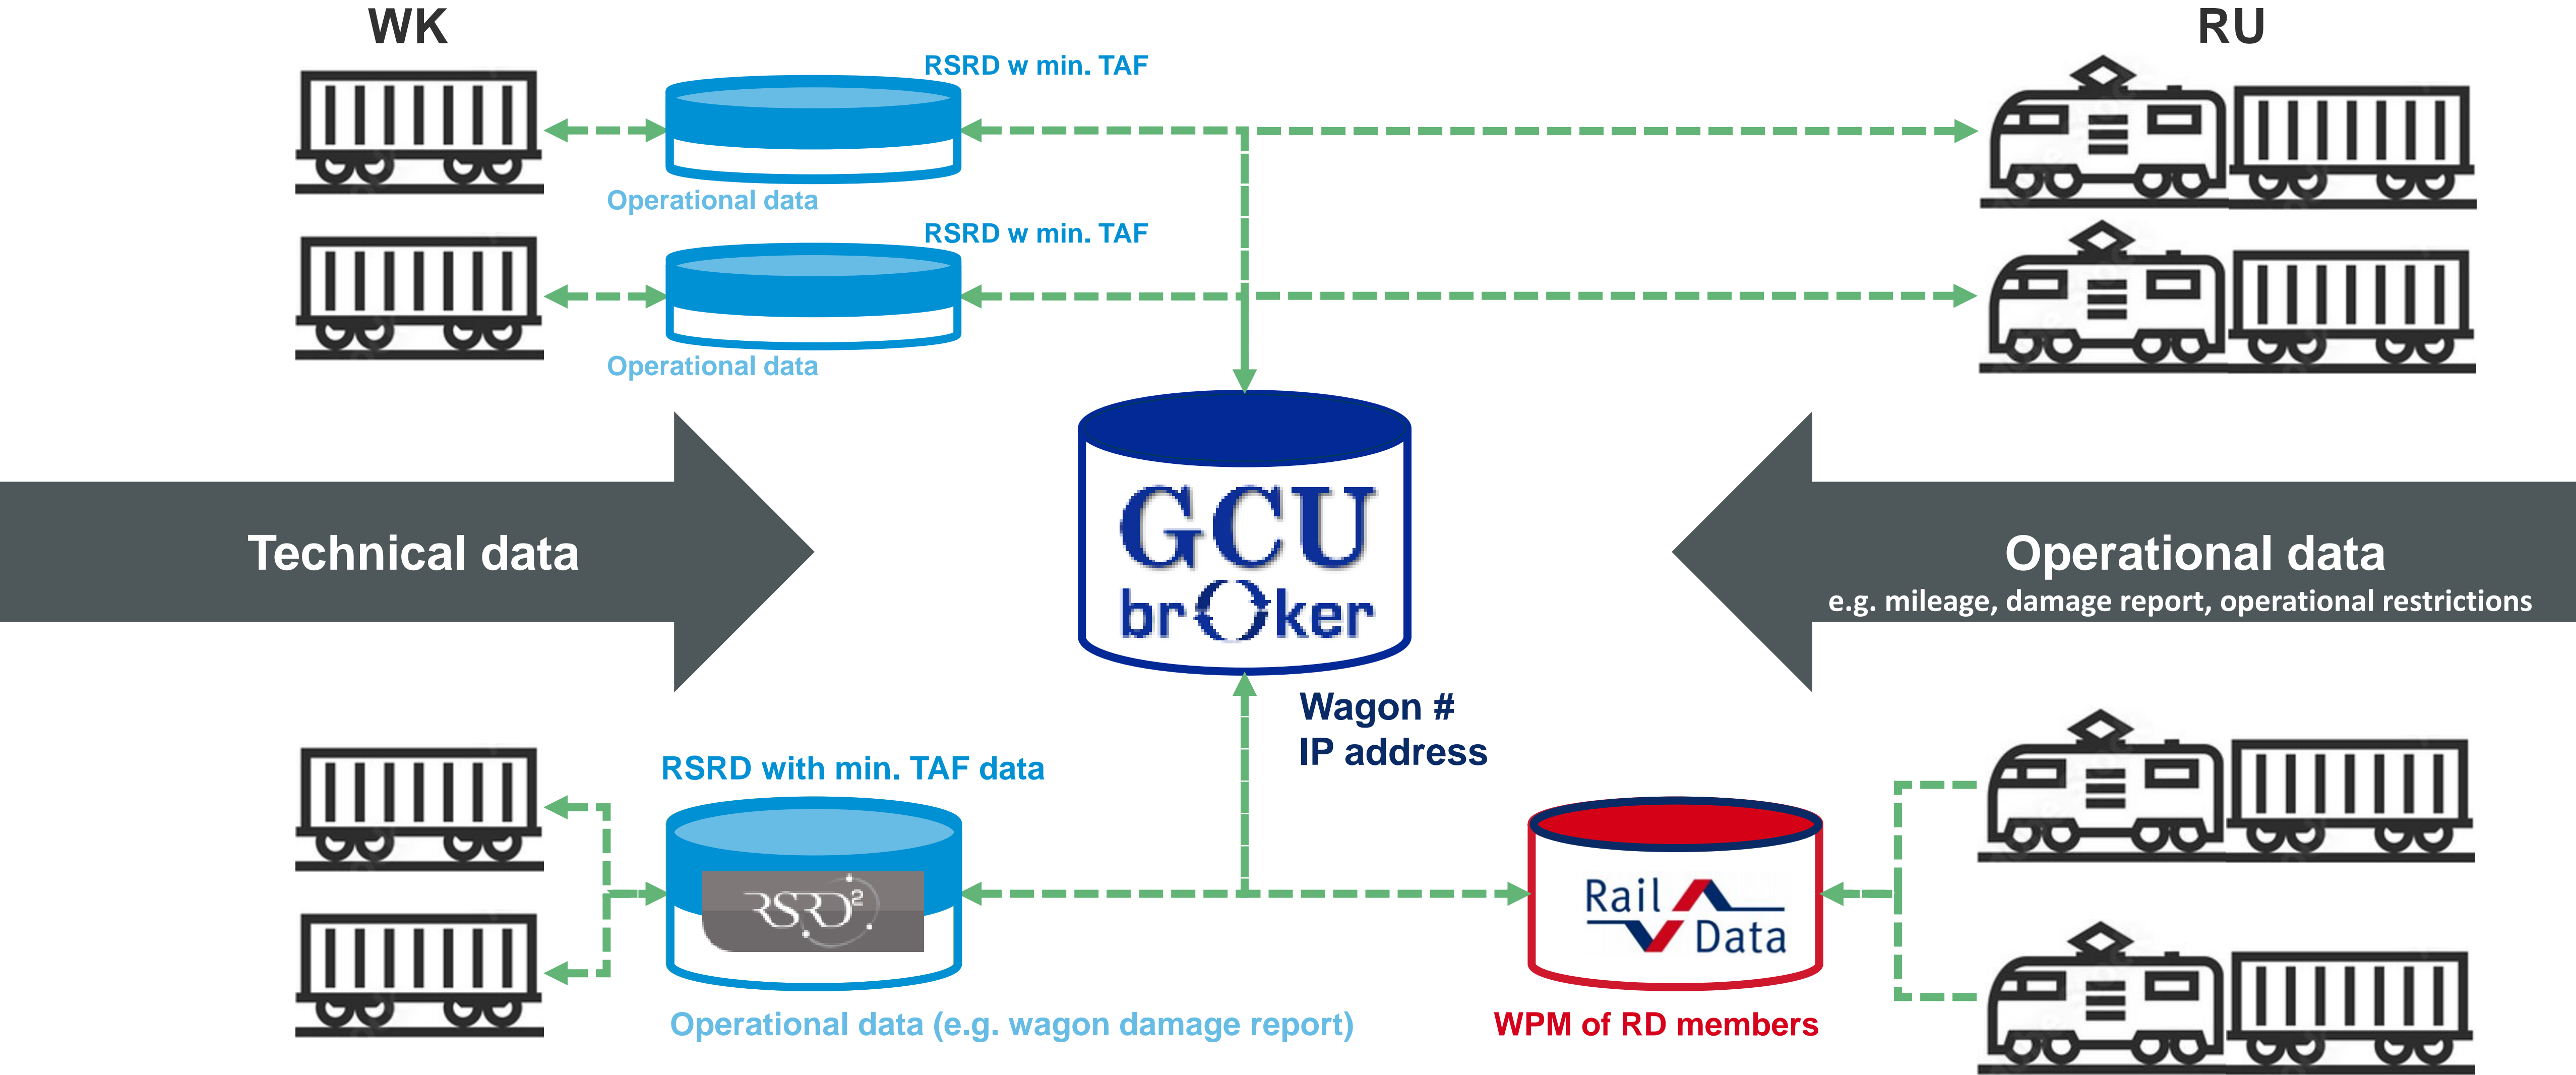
WK

RU

RSRD w min. TAF

Operational data

RSRD w min. TAF

Operational data

Technical data

GCU

br○ker

Operational data

e.g. mileage, damage report, operational restrictions

Wagon #
IP address

RSRD with min. TAF data

RSRD²

Rail Data

Operational data (e.g. wagon damage report)

WPM of RD members